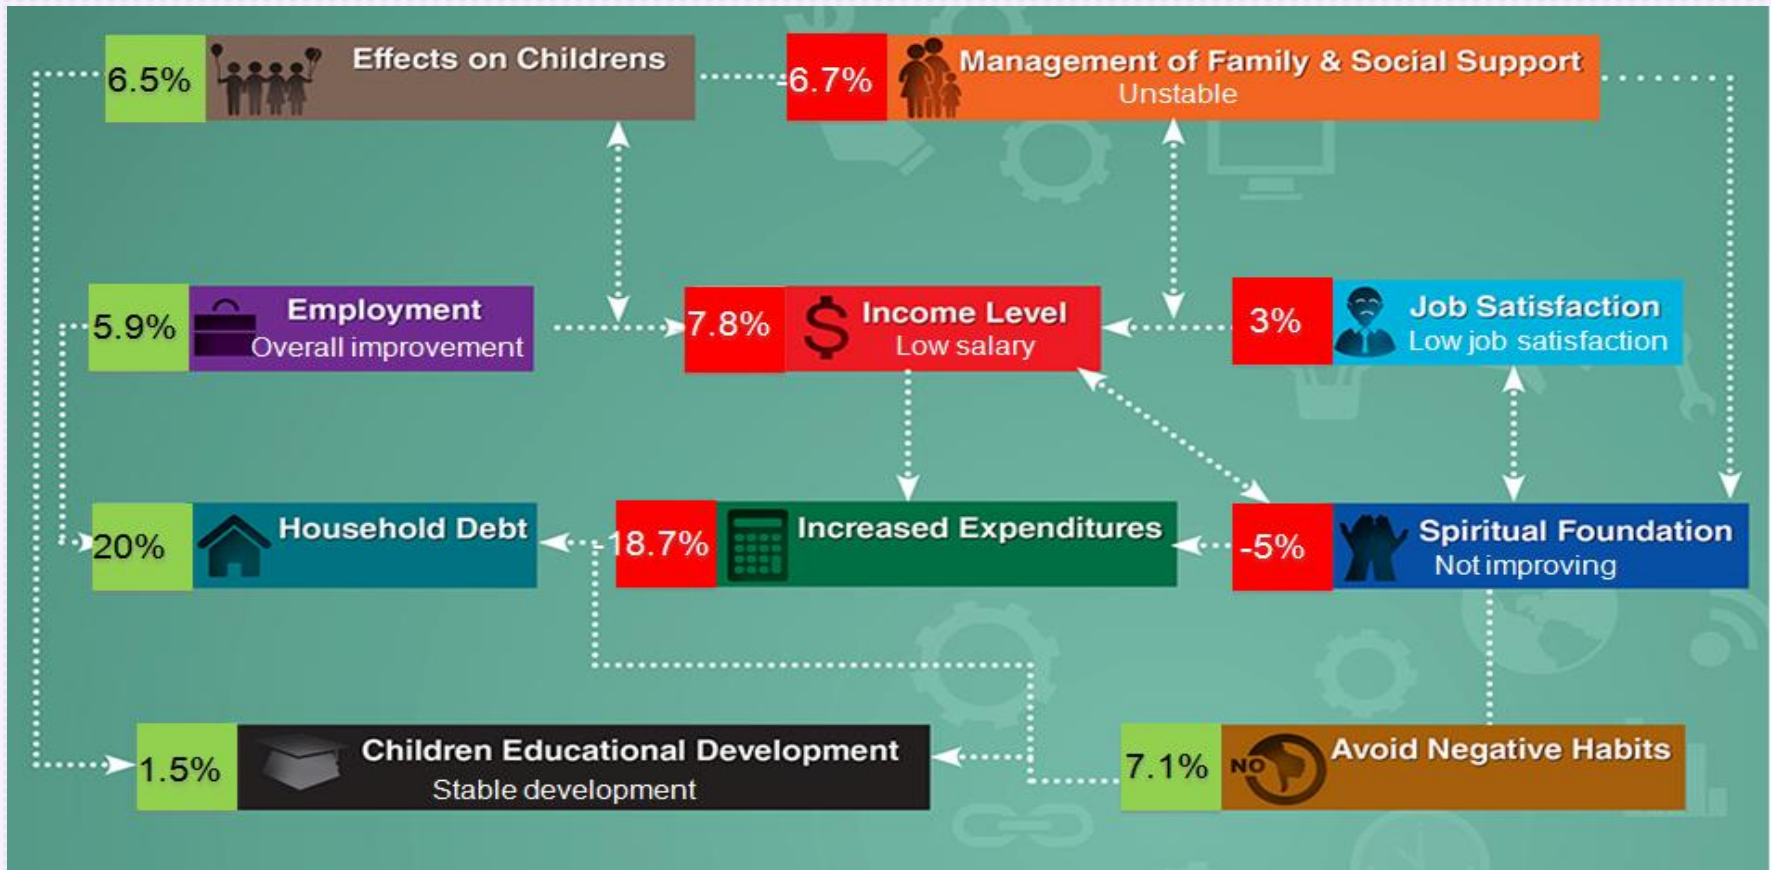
6.5% Effects on Childrens

-6.7% Management of Family & Social Support
Unstable

5.9% Employment
Overall improvement

7.8% Income Level
Low salary

3% Job Satisfaction
Low job satisfaction

20% Household Debt

18.7% Increased Expenditures

-5% Spiritual Foundation
Not improving

1.5% Children Educational Development
Stable development

7.1% NO Avoid Negative Habits